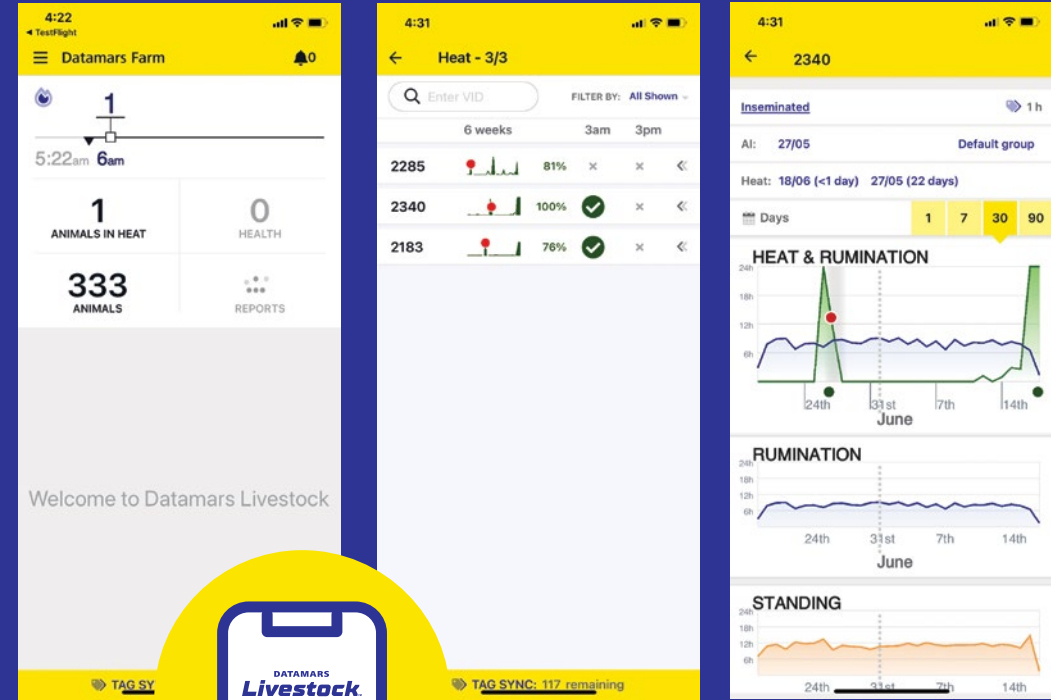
4:22
◂ TestFlight

Datamars Farm

0

1

5:22am 6am

1
ANIMALS IN HEAT

0
HEALTH

333
ANIMALS

REPORTS

Welcome to Datamars Livestock

TAG SY

DATAMARS
Livestock

4:31

Heat - 3/3

Enter VID

FILTER BY: All Shown

6 weeks 3am 3pm

2285 81% × ×
2340 100% ×
2183 76% ×

TAG SYNC: 117 remaining

4:31

2340

Inseminated
1 h

AI: 27/05
Default group

Heat: 18/06 (<1 day) 27/05 (22 days)

Days 1 7 30 90

HEAT & RUMINATION
24h
18h
12h
6h
24th 31st 7th 14th
June

RUMINATION
24h
18h
12h
6h
24th 31st 7th 14th
June

STANDING
24h
18h
12h
6h
24th 31st 7th 14th